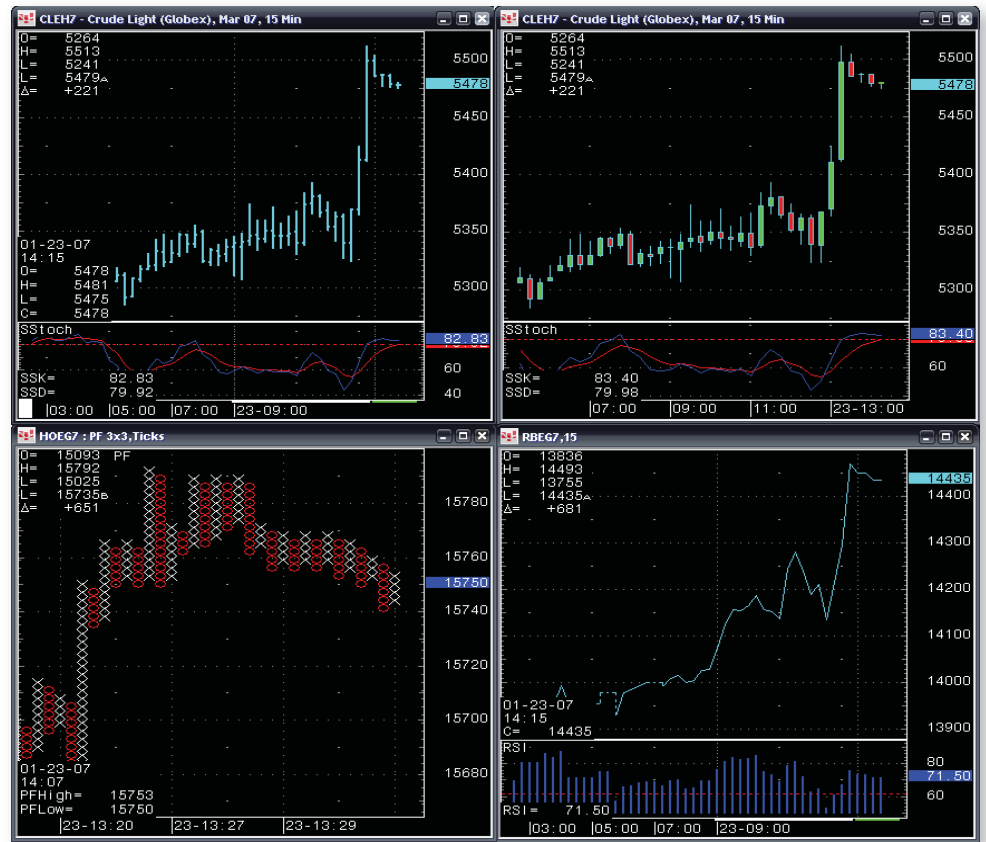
CLEH7 - Crude Light (Globex), Mar 07, 15 Min

O= 5264
H= 5513
L= 5241
L= 5479
Δ= +221

5500
5478
5450
5400
5350
5300

01-23-07
14:15
O= 5478
H= 5481
L= 5475
C= 5478

SStoch
82.83
60
40
SSK= 82.83
SSD= 79.92
|03:00 |05:00 |07:00 |23-09:00

CLEH7 - Crude Light (Globex), Mar 07, 15 Min

O= 5264
H= 5513
L= 5241
L= 5479
Δ= +221

5500
5478
5450
5400
5350
5300

SStoch
83.40
60
SSK= 83.40
SSD= 79.98
|07:00 |09:00 |11:00 |23-13:00

HOEG7 : PF 3x3,Ticks

O= 15093 PF
H= 15792
L= 15025
L= 15735
Δ= +651

15780
15760
15750
15740
15720
15700
15680

01-23-07
14:07
PFHigh= 15753
PFLow= 15750
|23-13:20 |23-13:27 |23-13:29

RBEG7,15

O= 13836
H= 14493
L= 13755
L= 14435
Δ= +681

14435
14400
14300
14200
14100
14000
13900

01-23-07
14:15
C= 14435

RSI
80
71.50
60
RSI= 71.50
|03:00 |05:00 |07:00 |23-09:00